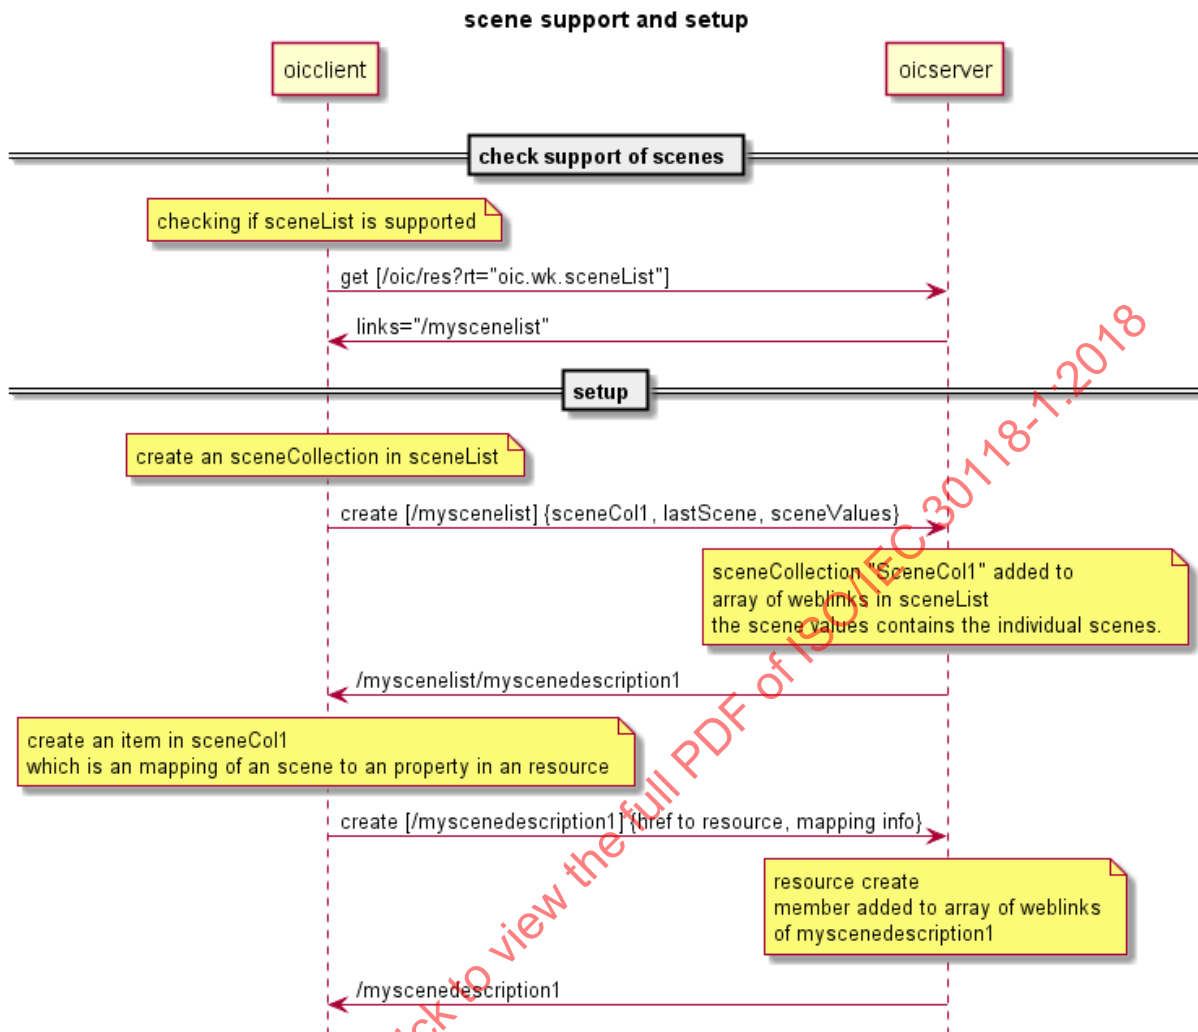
scene support and setup

oicclient

oicserver

check support of scenes

checking if sceneList is supported

get [/oic/res?rt="oic.wk.sceneList"]

links="/myscenelist"

setup

create an sceneCollection in sceneList

create [/myscenelist] {sceneCol1, lastScene, sceneValues}

sceneCollection "SceneCol1" added to array of weblinks in sceneList the scene values contains the individual scenes.

/myscenelist/myscenedescription1

create an item in sceneCol1 which is an mapping of an scene to an property in an resource

create [/myscenedescription1] {href to resource, mapping info}

resource create member added to array of weblinks of myscenedescription1

/myscenedescription1

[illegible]ck to view the full PDF of ISO/IEC 30118-1:2018